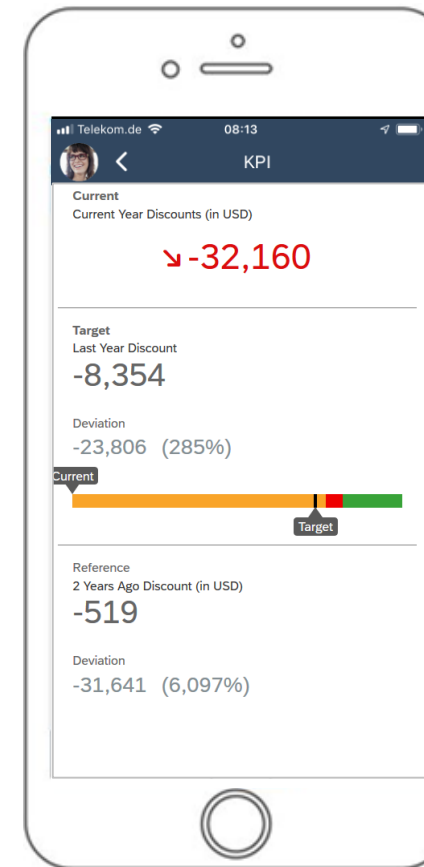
Telekom.de 08:13

KPI

Current
Current Year Discounts (in USD)

↘-32,160

Target
Last Year Discount
-8,354

Deviation
-23,806 (285%)

Current

Target

Reference
2 Years Ago Discount (in USD)
-519

Deviation
-31,641 (6,097%)